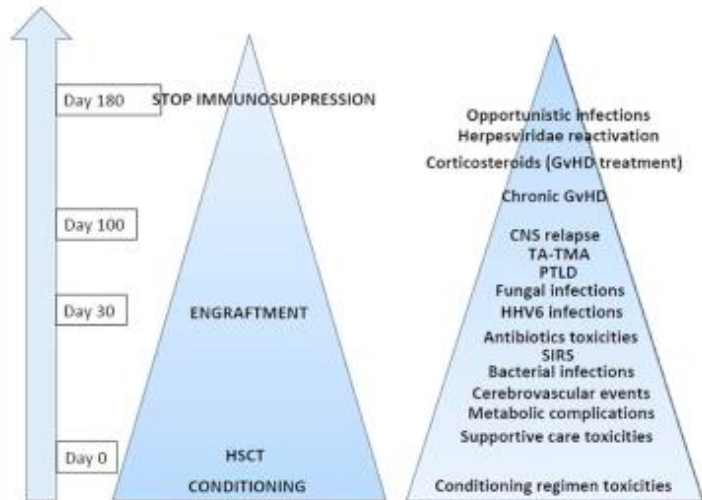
Day 180
STOP IMMUNOSUPPRESSION
Day 100
Day 30
ENGRAFTMENT
Day 0
HSCT
CONDITIONING

Opportunistic infections
Herpesviridae reactivation
Corticosteroids (GvHD treatment)
Chronic GvHD
CNS relapse
TA-TMA
PTLD
Fungal infections
HHV6 infections
Antibiotics toxicities
SIRS
Bacterial infections
Cerebrovascular events
Metabolic complications
Supportive care toxicities
Conditioning regimen toxicities